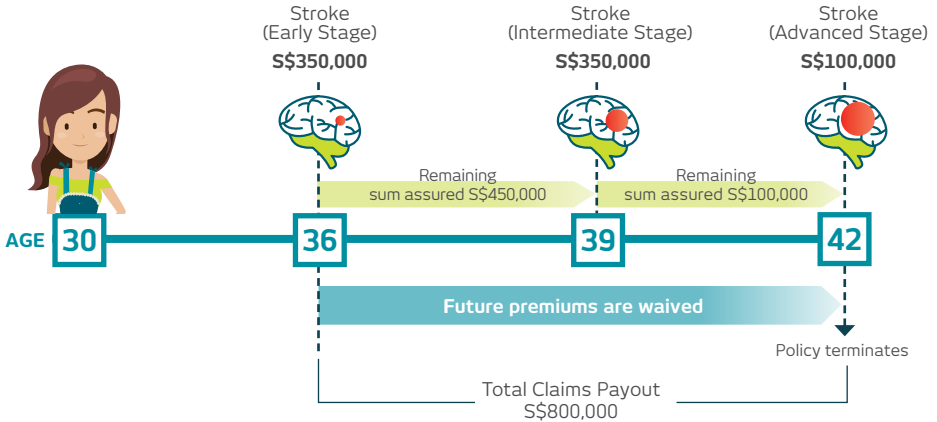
Stroke
(Early Stage)
S$350,000

Stroke
(Intermediate Stage)
S$350,000

Stroke
(Advanced Stage)
S$100,000

Remaining
sum assured S$450,000

Remaining
sum assured S$100,000

AGE 30 36 39 42

Future premiums are waived

Policy terminates

Total Claims Payout
S$800,000